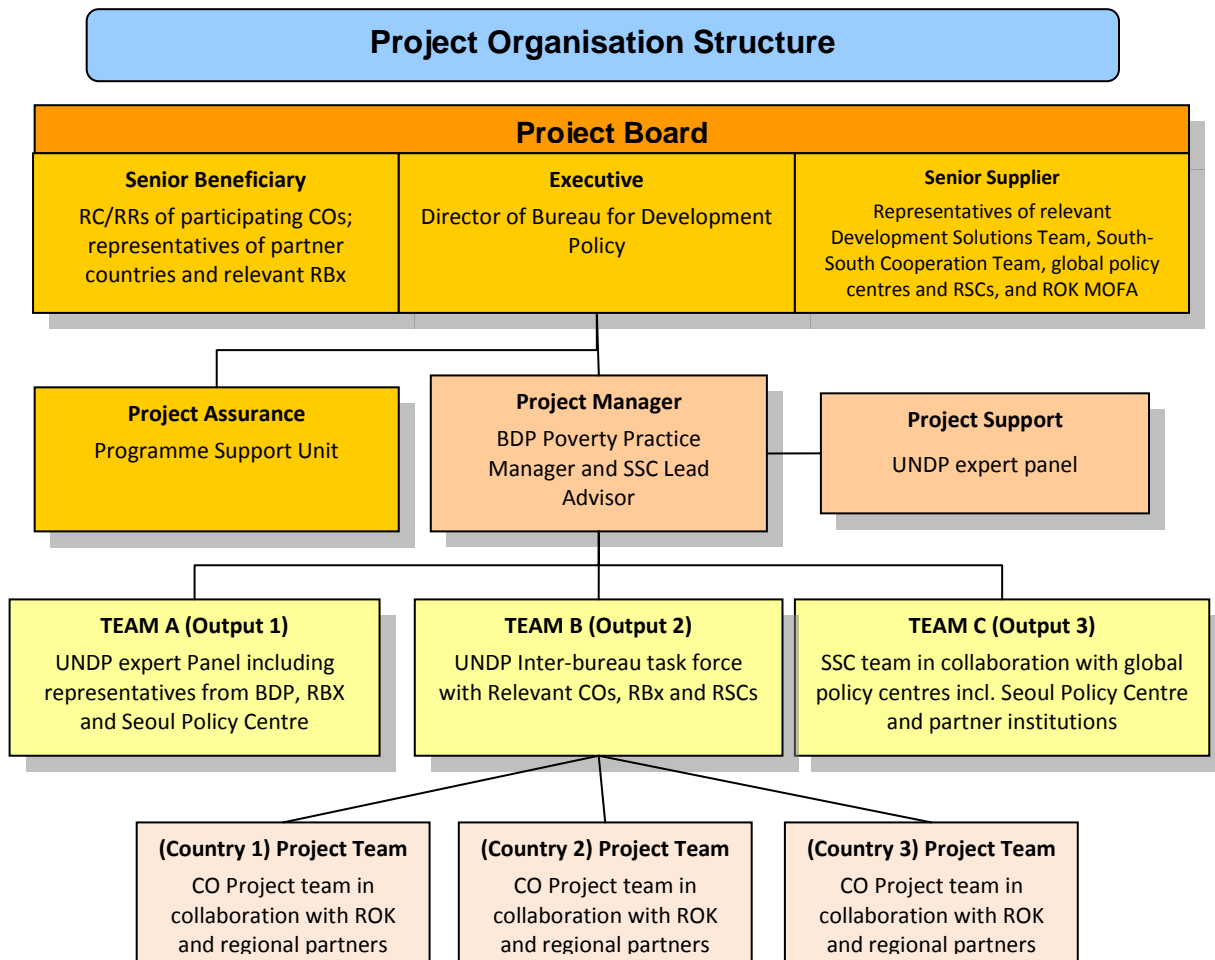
Project Organisation Structure

Project Board

Senior Beneficiary
RC/RRs of participating COs; representatives of partner countries and relevant RBx

Executive
Director of Bureau for Development Policy

Senior Supplier
Representatives of relevant Development Solutions Team, South-South Cooperation Team, global policy centres and RSCs, and ROK MOFA

Project Assurance
Programme Support Unit

Project Manager
BDP Poverty Practice Manager and SSC Lead Advisor

Project Support
UNDP expert panel

TEAM A (Output 1)
UNDP expert Panel including representatives from BDP, RBX and Seoul Policy Centre

TEAM B (Output 2)
UNDP Inter-bureau task force with Relevant COs, RBx and RSCs

TEAM C (Output 3)
SSC team in collaboration with global policy centres incl. Seoul Policy Centre and partner institutions

(Country 1) Project Team
CO Project team in collaboration with ROK and regional partners

(Country 2) Project Team
CO Project team in collaboration with ROK and regional partners

(Country 3) Project Team
CO Project team in collaboration with ROK and regional partners